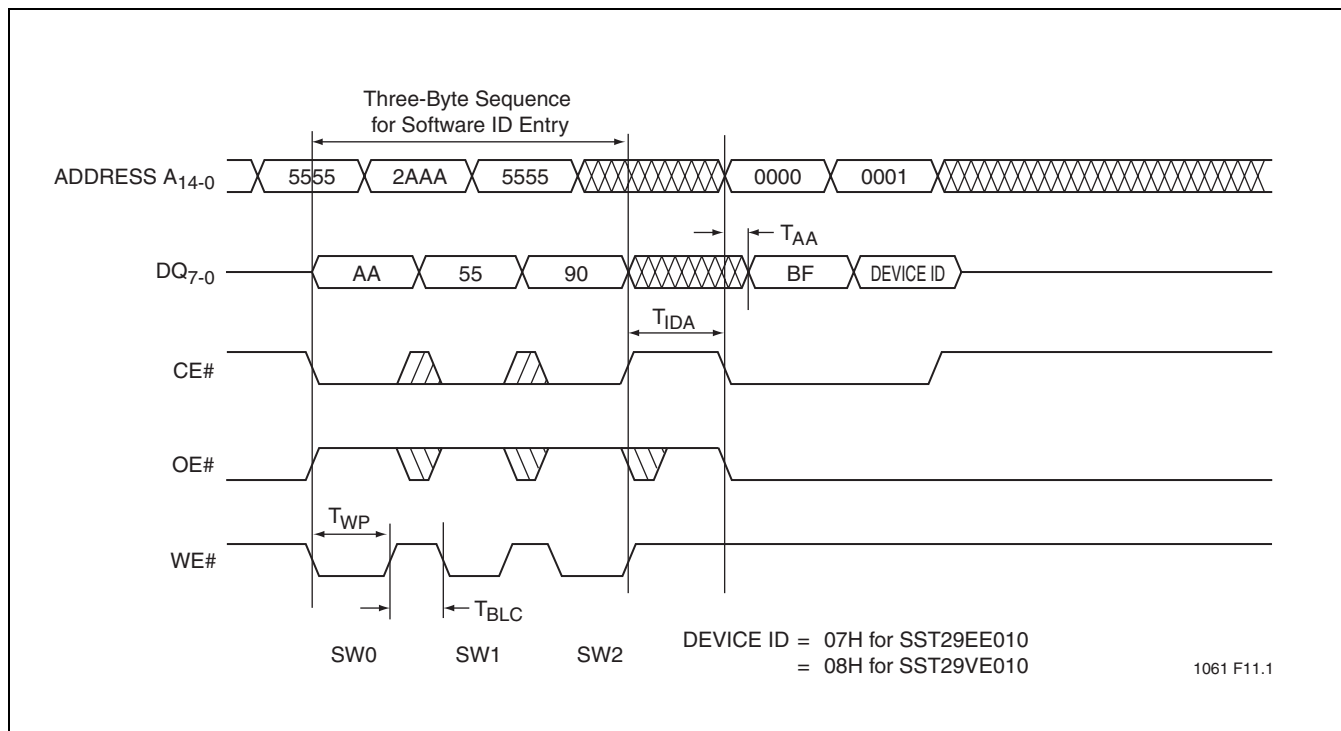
Three-Byte Sequence for Software ID Entry

ADDRESS $A_{14-0}$

5555

2AAA

5555

0000

0001

$T_{AA}$

$DQ_{7-0}$

AA

55

90

BF

DEVICE ID

$T_{IDA}$

CE#

OE#

$T_{WP}$

WE#

$T_{BLC}$

SW0

SW1

SW2

DEVICE ID = 07H for SST29EE010
= 08H for SST29VE010

1061 F11.1